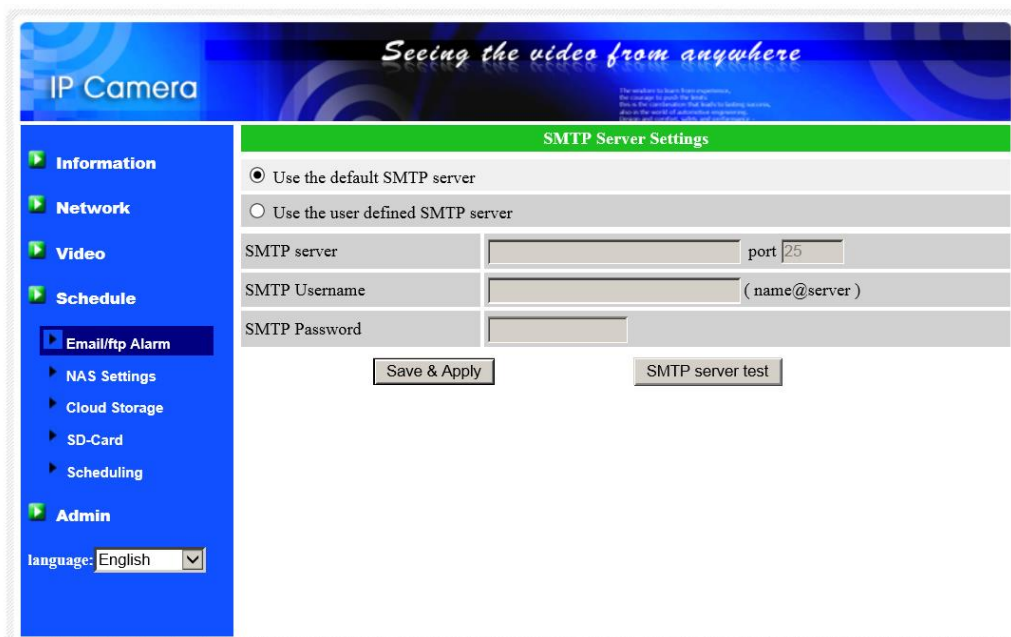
IP Camera

Seeing the video from anywhere

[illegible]

Information

Network

Video

Schedule

Email/ftp Alarm

NAS Settings

Cloud Storage

SD-Card

Scheduling

Admin

language: English

SMTP Server Settings

Use the default SMTP server

Use the user defined SMTP server

| SMTP server | port 25 |
|---|---|
| SMTP Username | ( name@server ) |
| SMTP Password | |

Save & Apply

SMTP server test